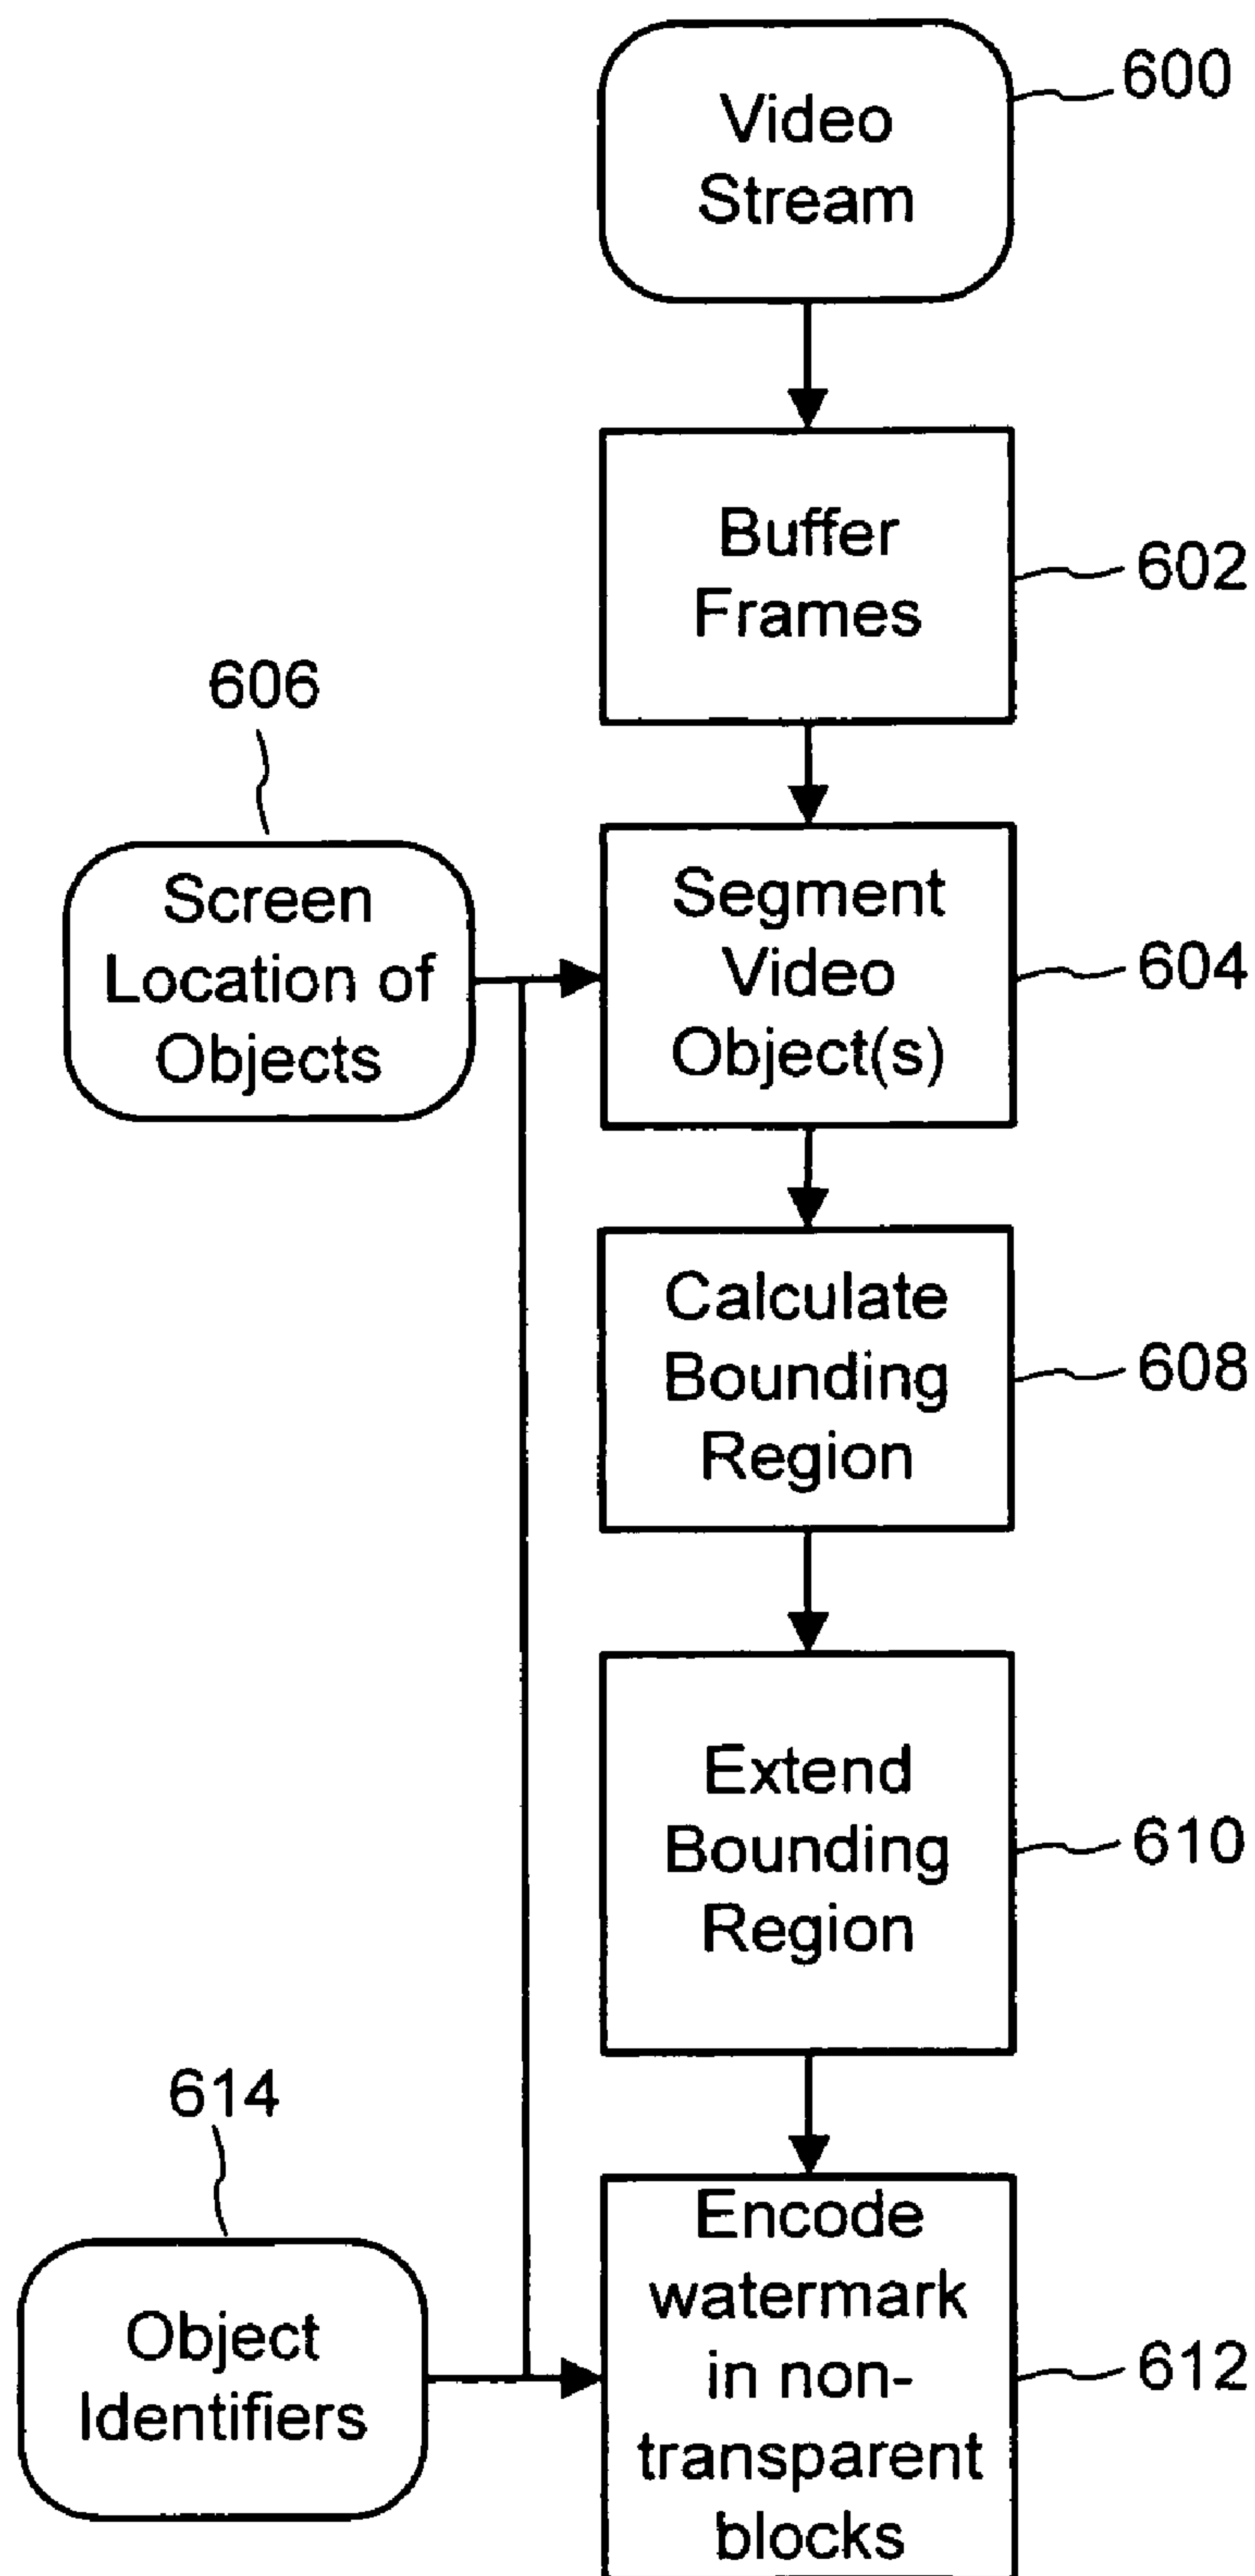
Video Stream
600

Buffer Frames
602

606

Screen Location of Objects

Segment Video Object(s)
604

Calculate Bounding Region
608

Extend Bounding Region
610

614

Object Identifiers

Encode watermark in non-transparent blocks
612